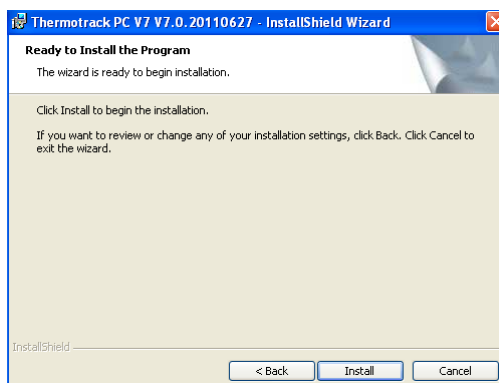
Thermotrack PC V7 V7.0.20110627 - InstallShield Wizard

Ready to Install the Program

The wizard is ready to begin installation.

Click Install to begin the installation.

If you want to review or change any of your installation settings, click Back. Click Cancel to exit the wizard.

InstallShield

< Back

Install

Cancel